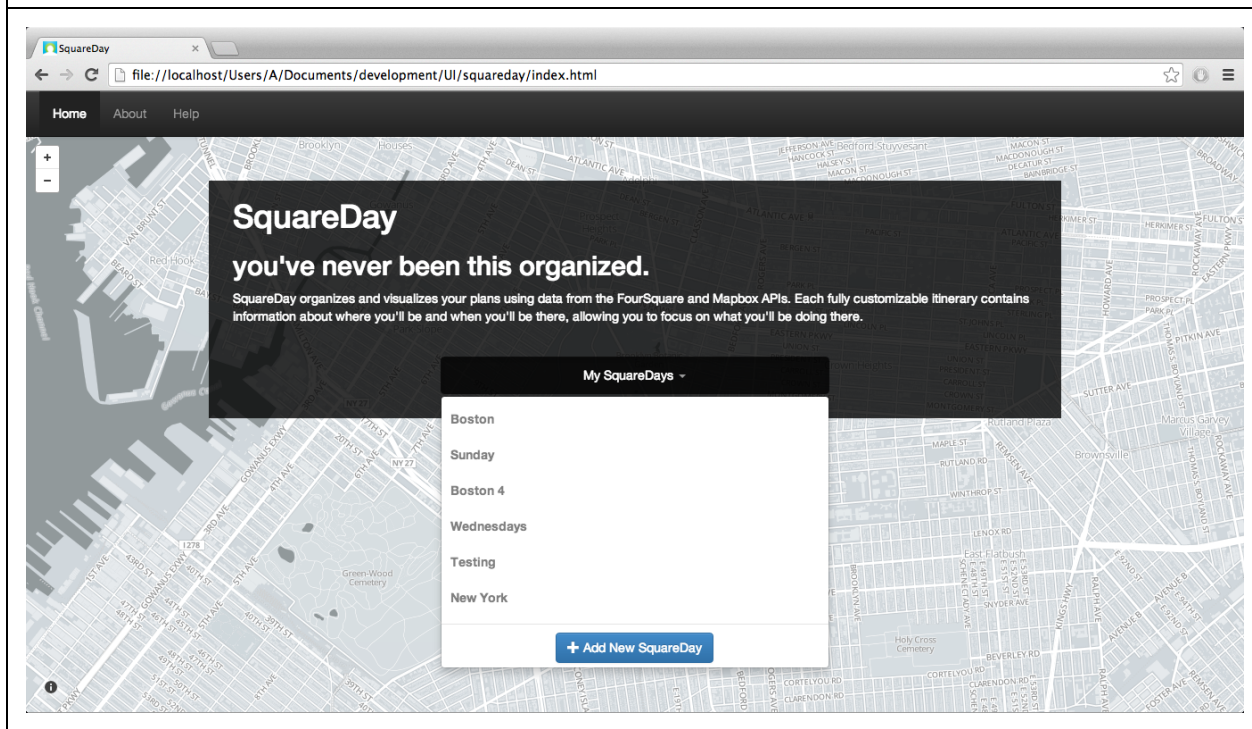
SquareDay

file://localhost/Users/A/Documents/development/UI/squareday/index.html

Home About Help

+
−

SquareDay

you've never been this organized.

SquareDay organizes and visualizes your plans using data from the FourSquare and Mapbox APIs. Each fully customizable itinerary contains information about where you'll be and when you'll be there, allowing you to focus on what you'll be doing there.

My SquareDays

Boston
Sunday
Boston 4
Wednesdays
Testing
New York

+ Add New SquareDay

Brooklyn
Red Hook
Bedford-Stuyvesant
Green-Wood Cemetery
Holy Cross Cemetery
East Flatbush
Brownsville
Marcus Garvey Village
Rutland Plaza
ATLANTIC AVE
FULTON ST
HERKIMER ST
EASTERN PKWY
PITKIN AVE
SUTTER AVE
MAPLE ST
RUTLAND RD
WINTHROP ST
LENOX RD
SNYDER AVE
BEVERLEY RD
CORTELYOU RD
CLARENDON RD
4TH AVE
3RD AVE
5TH AVE
8TH AVE
20TH ST
39TH ST
43RD ST
GOWANUS EXWY
I 278
NY 27